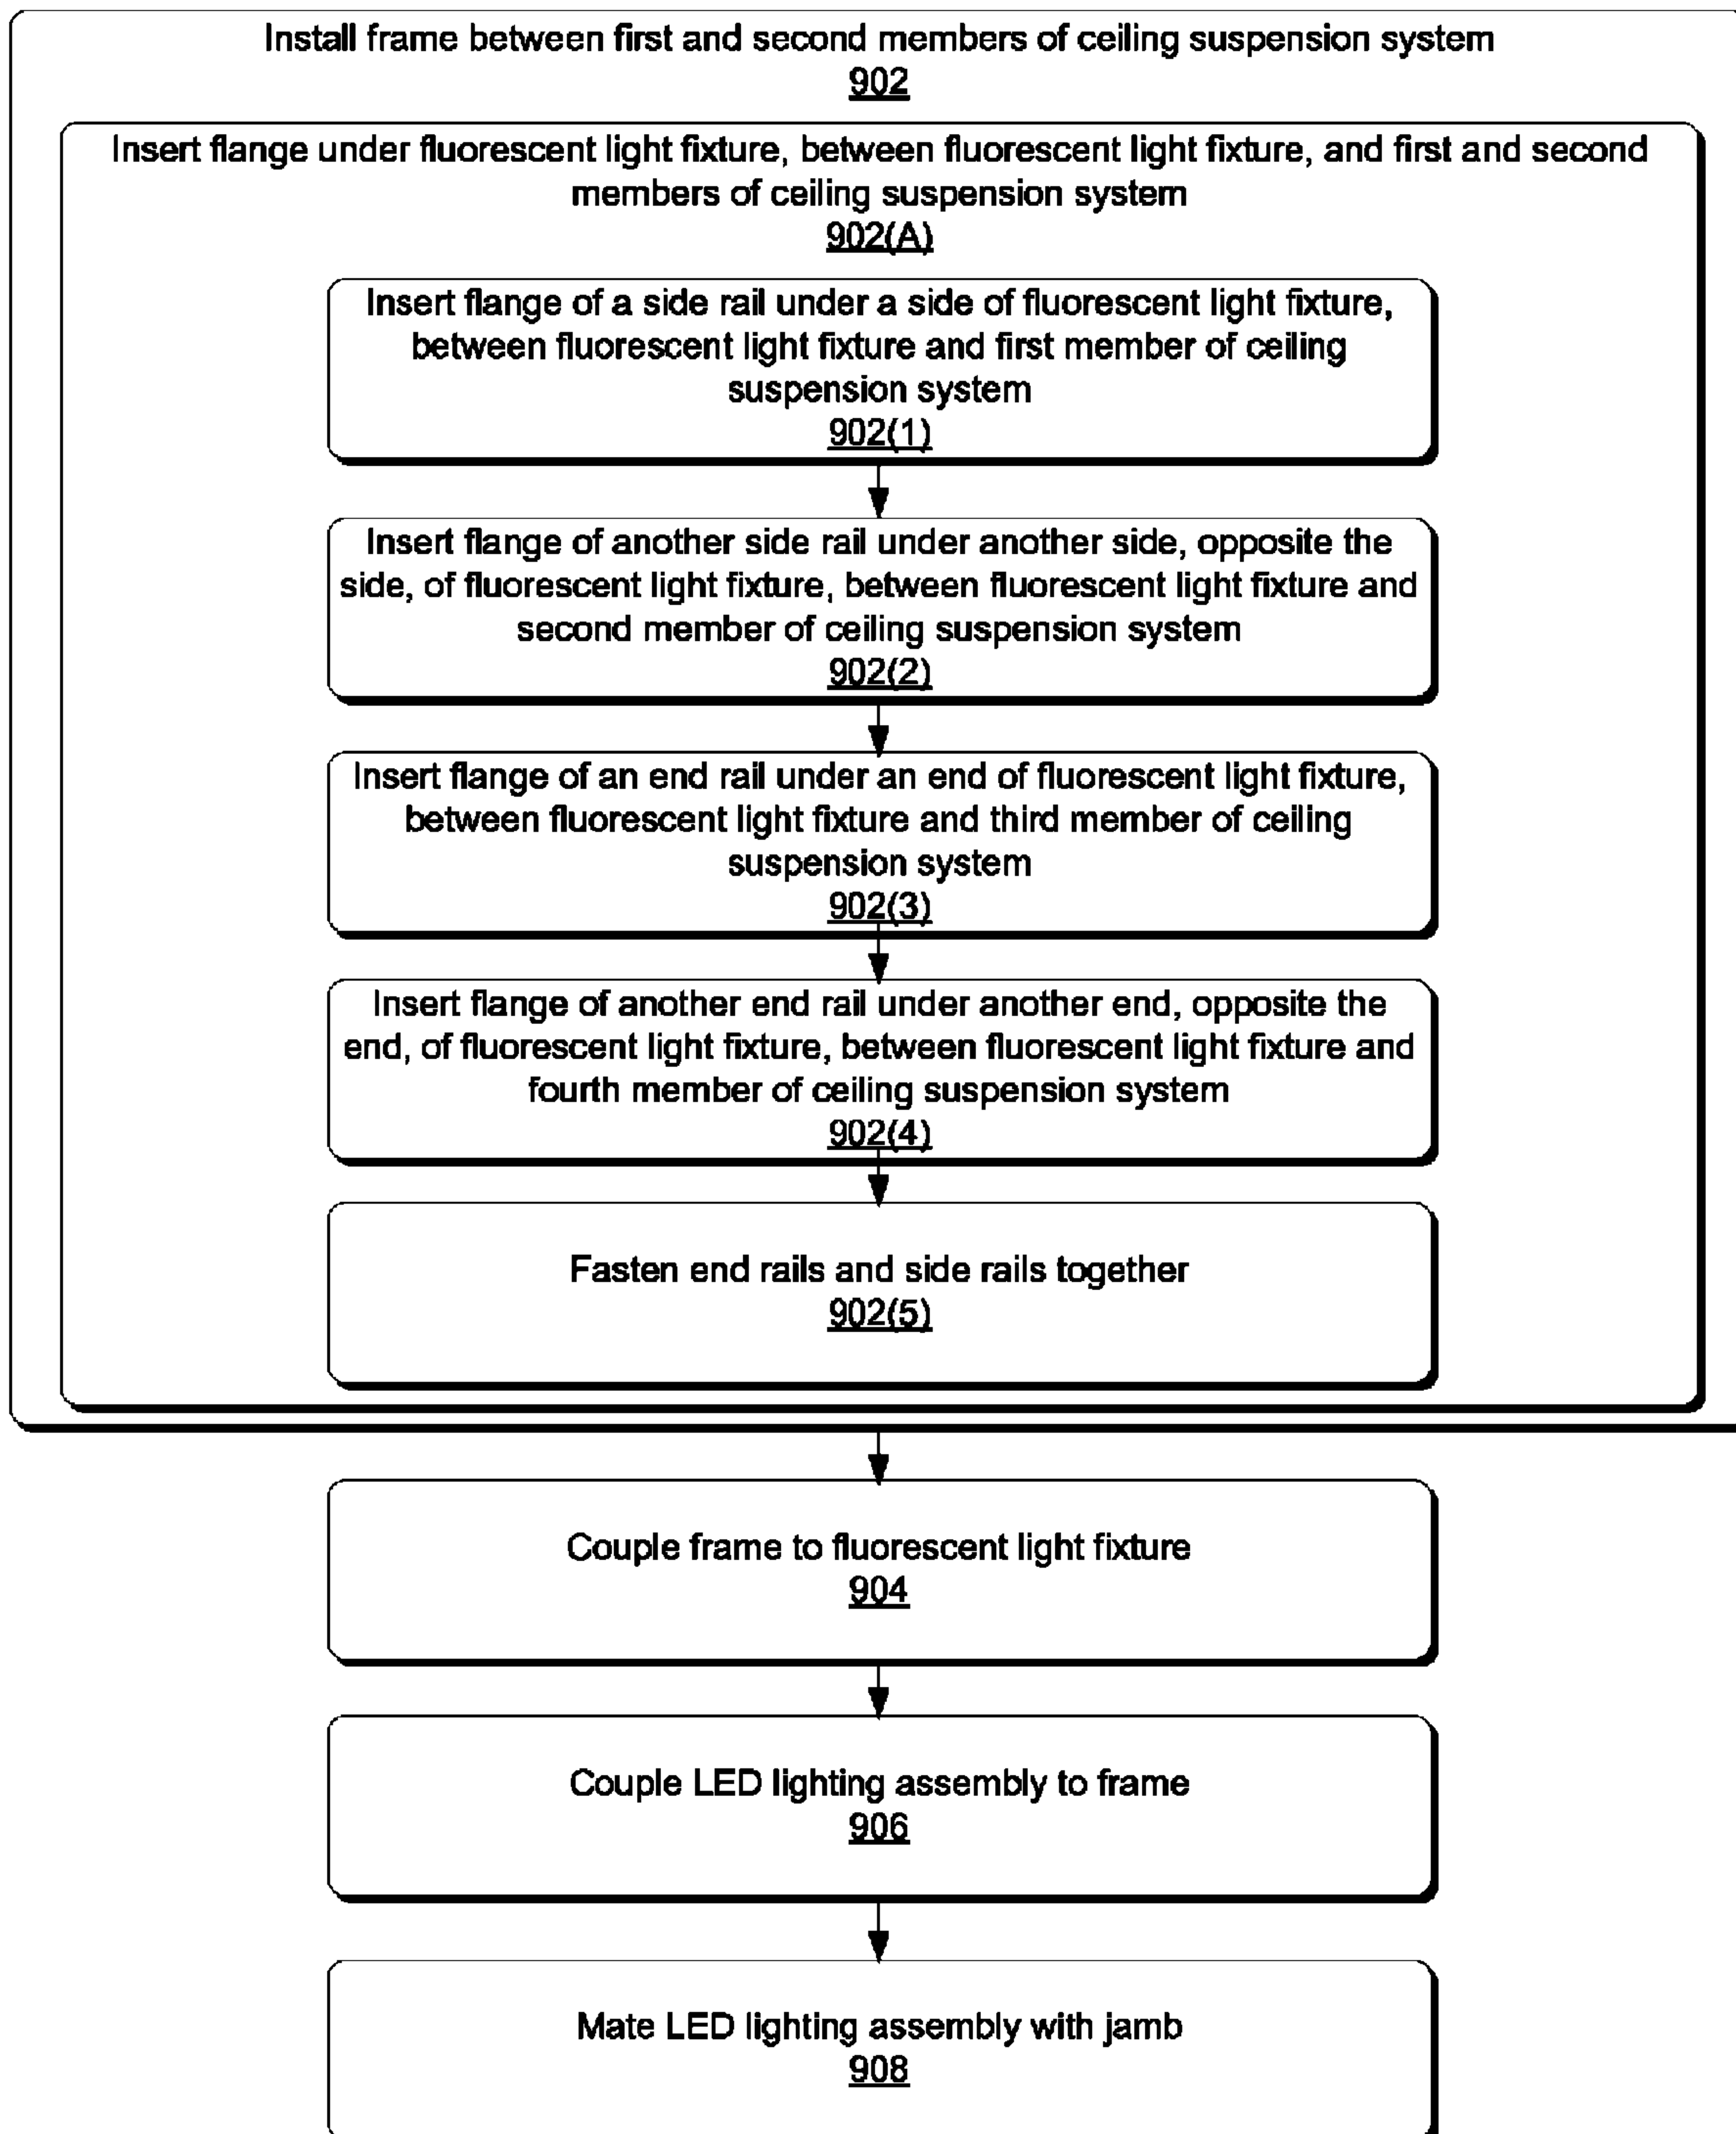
Install frame between first and second members of ceiling suspension system
902

Insert flange under fluorescent light fixture, between fluorescent light fixture, and first and second members of ceiling suspension system
902(A)

Insert flange of a side rail under a side of fluorescent light fixture, between fluorescent light fixture and first member of ceiling suspension system
902(1)

Insert flange of another side rail under another side, opposite the side, of fluorescent light fixture, between fluorescent light fixture and second member of ceiling suspension system
902(2)

Insert flange of an end rail under an end of fluorescent light fixture, between fluorescent light fixture and third member of ceiling suspension system
902(3)

Insert flange of another end rail under another end, opposite the end, of fluorescent light fixture, between fluorescent light fixture and fourth member of ceiling suspension system
902(4)

Fasten end rails and side rails together
902(5)

Couple frame to fluorescent light fixture
904

Couple LED lighting assembly to frame
906

Mate LED lighting assembly with jamb
908